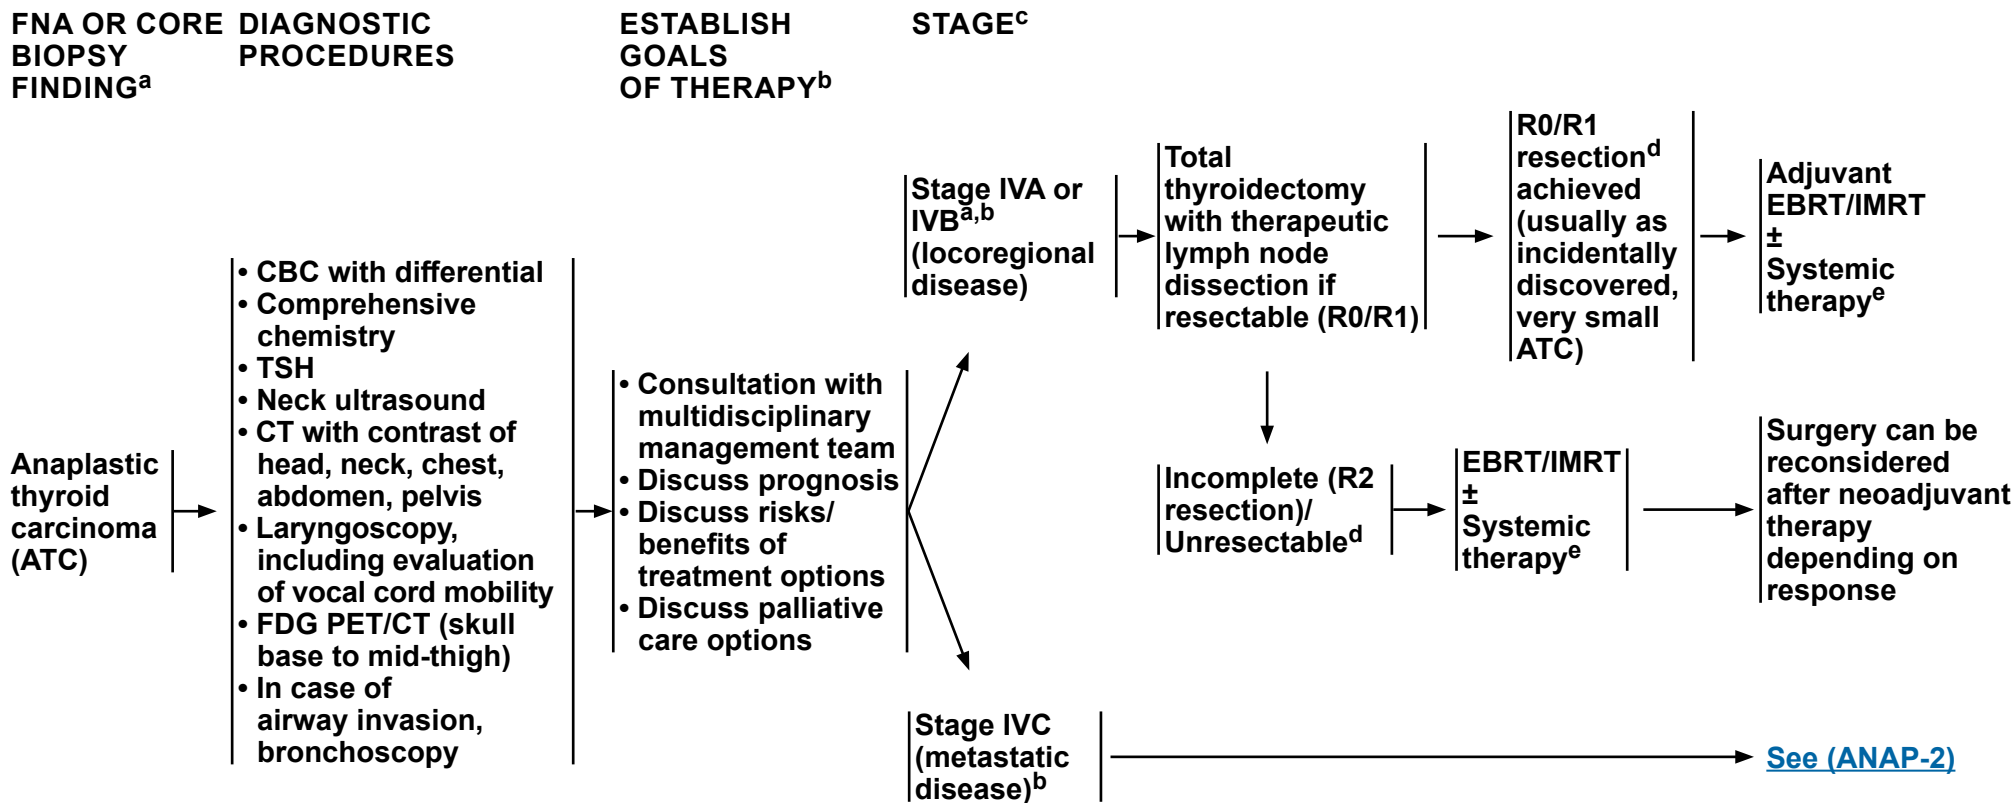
FNA OR CORE BIOPSY FINDING$^{a}$

DIAGNOSTIC PROCEDURES

ESTABLISH GOALS OF THERAPY$^{b}$

STAGE$^{c}$

Anaplastic thyroid carcinoma (ATC)

• CBC with differential
• Comprehensive chemistry
• TSH
• Neck ultrasound
• CT with contrast of head, neck, chest, abdomen, pelvis
• Laryngoscopy, including evaluation of vocal cord mobility
• FDG PET/CT (skull base to mid-thigh)
• In case of airway invasion, bronchoscopy

• Consultation with multidisciplinary management team
• Discuss prognosis
• Discuss risks/ benefits of treatment options
• Discuss palliative care options

Stage IVA or IVB$^{a,b}$ (locoregional disease)

Total thyroidectomy with therapeutic lymph node dissection if resectable (R0/R1)

R0/R1 resection$^{d}$ achieved (usually as incidentally discovered, very small ATC)

Adjuvant EBRT/IMRT ± Systemic therapy$^{e}$

Incomplete (R2 resection)/ Unresectable$^{d}$

EBRT/IMRT ± Systemic therapy$^{e}$

Surgery can be reconsidered after neoadjuvant therapy depending on response

Stage IVC (metastatic disease)$^{b}$

See (ANAP-2)